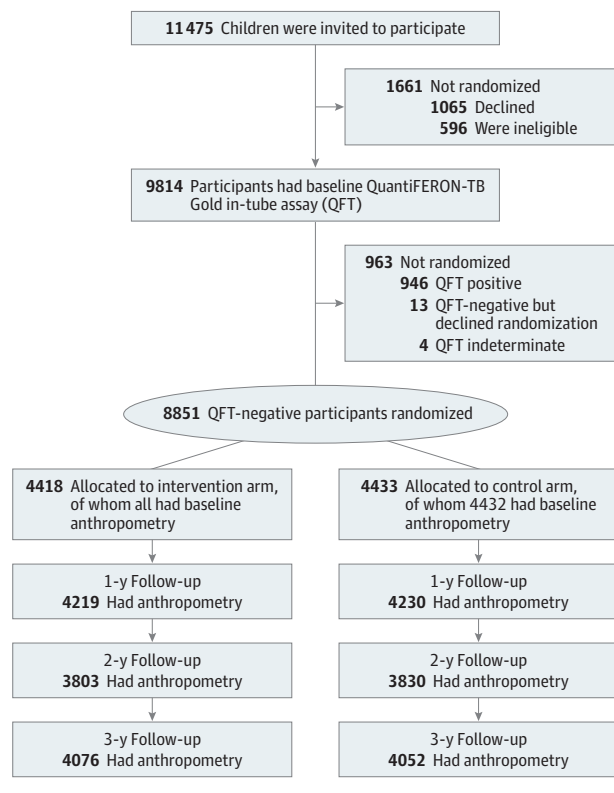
11475 Children were invited to participate

1661 Not randomized
1065 Declined
596 Were ineligible

9814 Participants had baseline QuantiFERON-TB Gold in-tube assay (QFT)

963 Not randomized
946 QFT positive
13 QFT-negative but declined randomization
4 QFT indeterminate

8851 QFT-negative participants randomized

4418 Allocated to intervention arm, of whom all had baseline anthropometry

1-y Follow-up
4219 Had anthropometry

2-y Follow-up
3803 Had anthropometry

3-y Follow-up
4076 Had anthropometry

4433 Allocated to control arm, of whom 4432 had baseline anthropometry

1-y Follow-up
4230 Had anthropometry

2-y Follow-up
3830 Had anthropometry

3-y Follow-up
4052 Had anthropometry